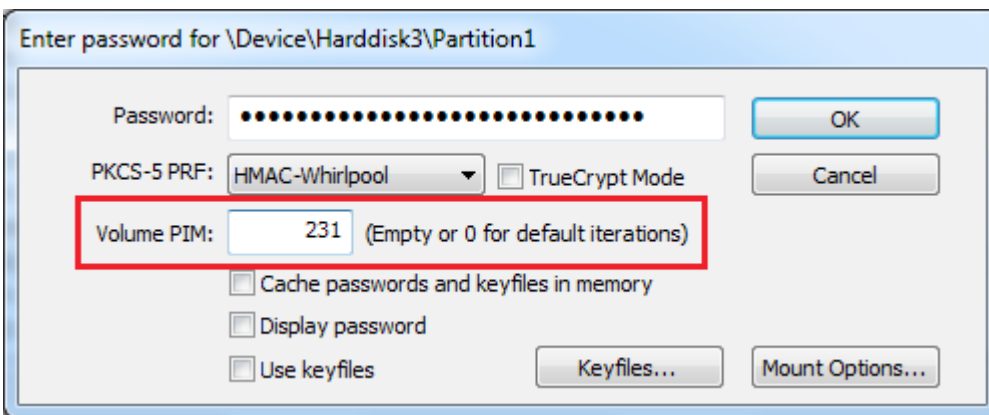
Enter password for \Device\Harddisk3\Partition1

Password: ••••••••••••••••••••••••••••

OK

PKCS-5 PRF: HMAC-Whirlpool

TrueCrypt Mode

Cancel

Volume PIM: 231 (Empty or 0 for default iterations)

Cache passwords and keyfiles in memory

Display password

Use keyfiles

Keyfiles...

Mount Options...